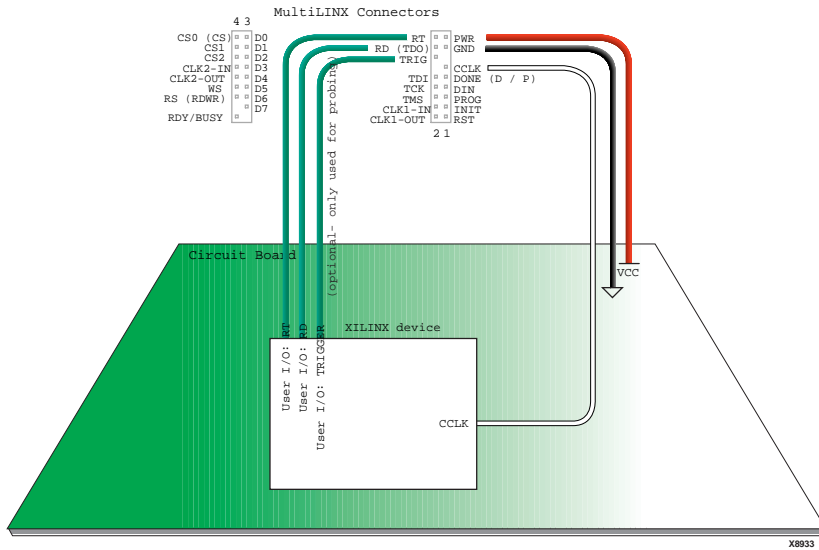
MultiLINX Connectors

4 3

CS0 (CS) D0
CS1 D1
CS2 D2
CLK2-IN D3
CLK2-OUT D4
WS D5
RS (RDWR) D6
D7
RDY/BUSY

RT
RD (TDO)
TRIG

TDI
TCK
TMS
CLK1-IN
CLK1-OUT

PWR
GND
CCLK
DONE (D / P)
DIN
PROG
INIT
RST

2 1

(optional- only used for probing)

Circuit Board

VCC

XILINX device

User I/O: RT
User I/O: RD
User I/O: TRIGGER

CCLK

X8933